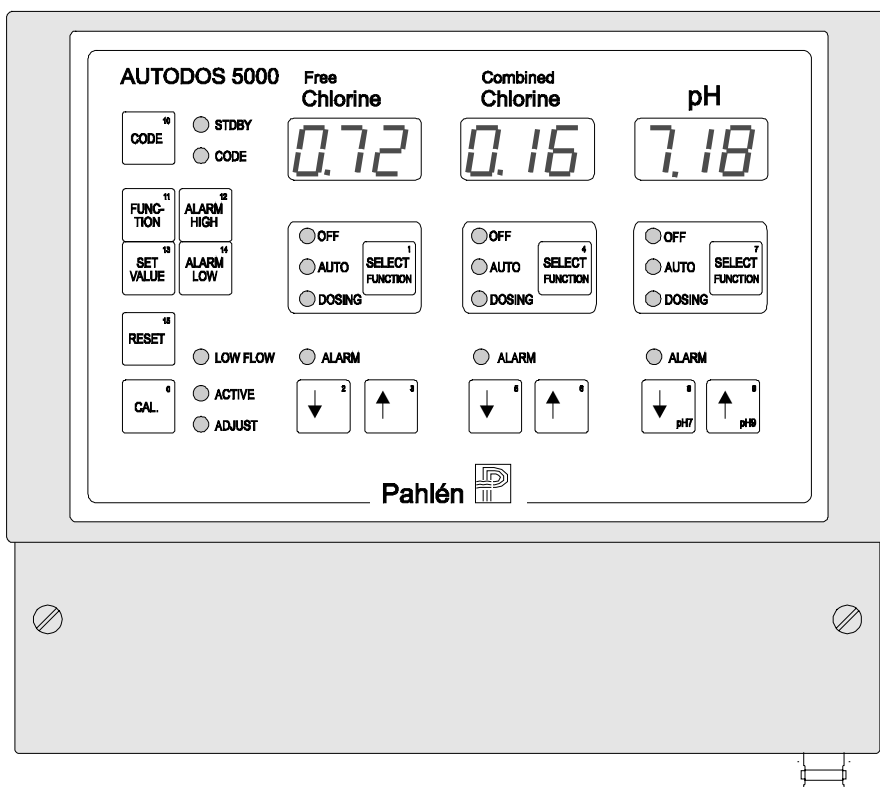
AUTODOS 5000

Free
Chlorine

Combined
Chlorine

pH

10
CODE

STDBY

CODE

0.72

0.16

7.18

11
FUNCTION

12
ALARM HIGH

13
SET VALUE

14
ALARM LOW

OFF
AUTO
DOSING
1
SELECT FUNCTION

OFF
AUTO
DOSING
4
SELECT FUNCTION

OFF
AUTO
DOSING
7
SELECT FUNCTION

15
RESET

LOW FLOW

ALARM

ALARM

ALARM

0
CAL.

ACTIVE

ADJUST

2
↓

3
↑

5
↓

6
↑

8
↓
pH7

9
↑
pH9

Pahlén